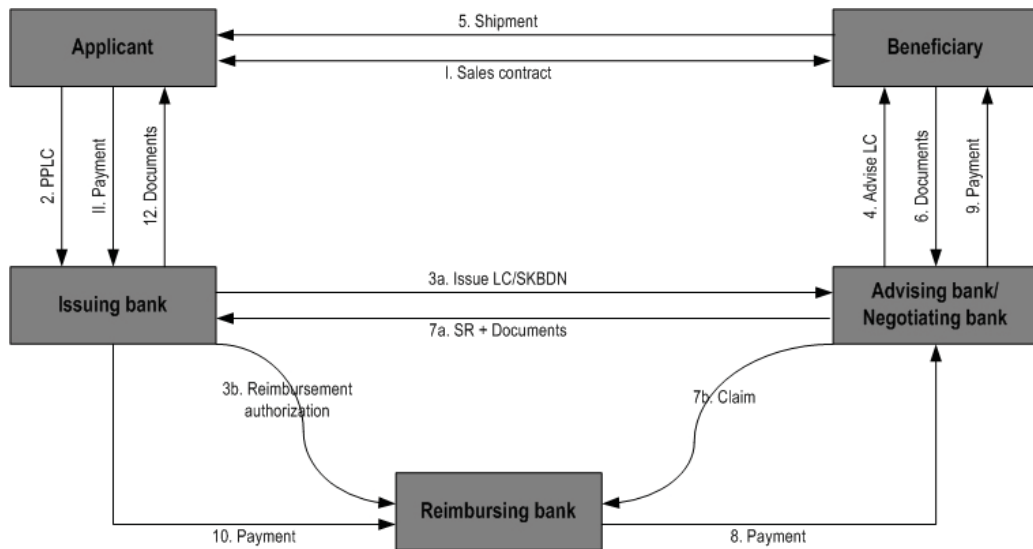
Applicant

5. Shipment

I. Sales contract

Beneficiary

2. PPLC

II. Payment

12. Documents

4. Advise LC

6. Documents

9. Payment

Issuing bank

3a. Issue LC/SKBDN

7a. SR + Documents

Advising bank/ Negotiating bank

3b. Reimbursement authorization

7b. Claim

Reimbursing bank

10. Payment

8. Payment